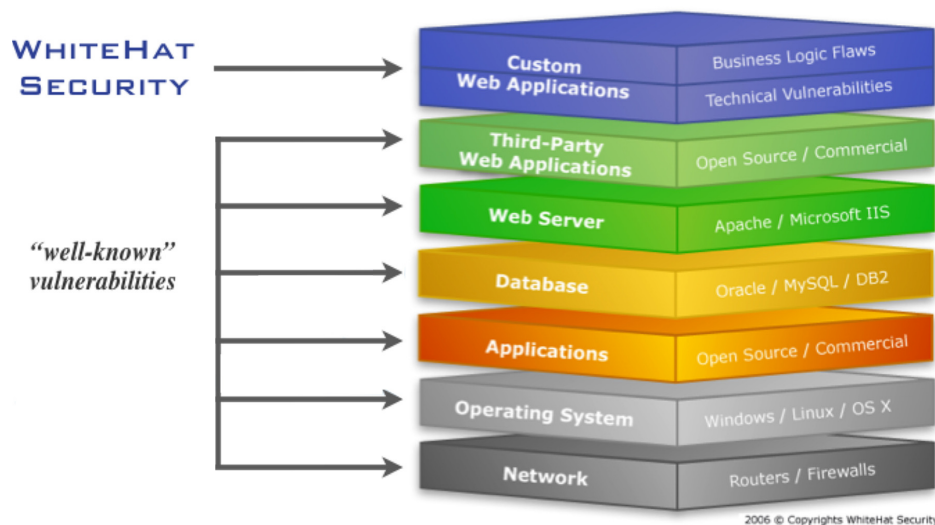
WHITEHAT SECURITY

"well-known" vulnerabilities

Custom Web Applications

Business Logic Flaws

Technical Vulnerabilities

Third-Party Web Applications

Open Source / Commercial

Web Server

Apache / Microsoft IIS

Database

Oracle / MySQL / DB2

Applications

Open Source / Commercial

Operating System

Windows / Linux / OS X

Network

Routers / Firewalls

2006 © Copyrights WhiteHat Security